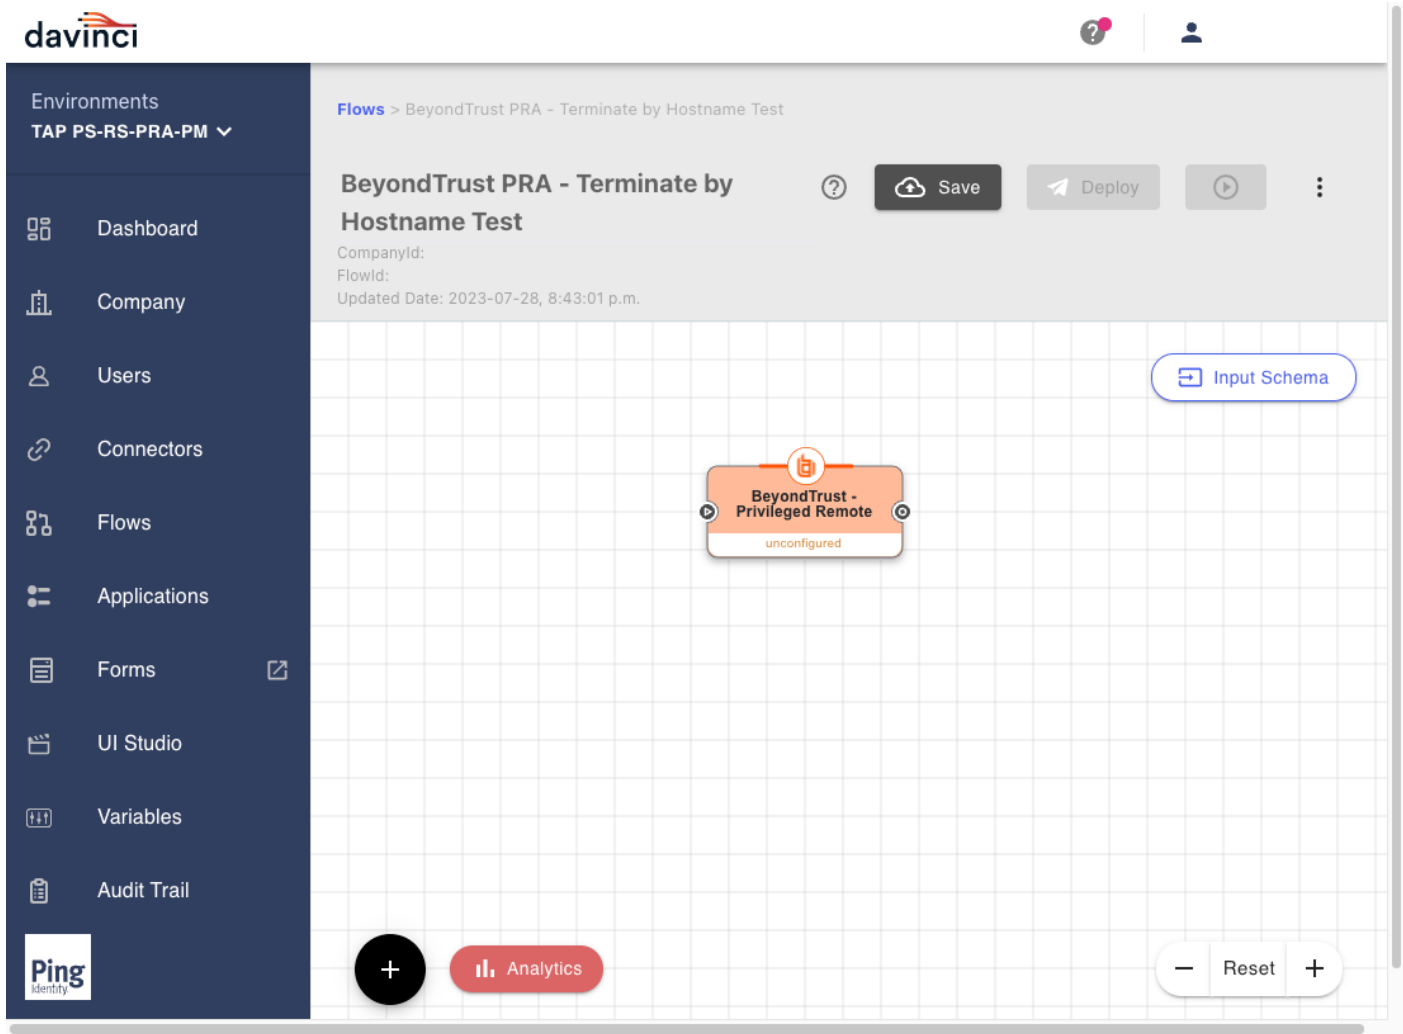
davinci

Environments
TAP PS-RS-PRA-PM

Dashboard
Company
Users
Connectors
Flows
Applications
Forms
UI Studio
Variables
Audit Trail

Ping Identity

Flows > BeyondTrust PRA - Terminate by Hostname Test

BeyondTrust PRA - Terminate by Hostname Test

Save
Deploy

CompanyId:
FlowId:
Updated Date: 2023-07-28, 8:43:01 p.m.

Input Schema

BeyondTrust - Privileged Remote
unconfigured

Analytics

Reset